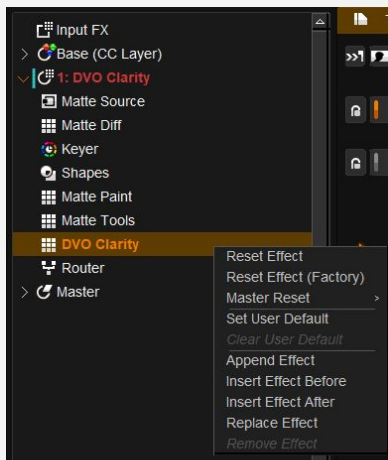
Input FX
Base (CC Layer)
1: DVO Clarity
Matte Source
Matte Diff
Keyer
Shapes
Matte Paint
Matte Tools
DVO Clarity
Router
Master

Reset Effect
Reset Effect (Factory)
Master Reset
Set User Default
Clear User Default
Append Effect
Insert Effect Before
Insert Effect After
Replace Effect
Remove Effect